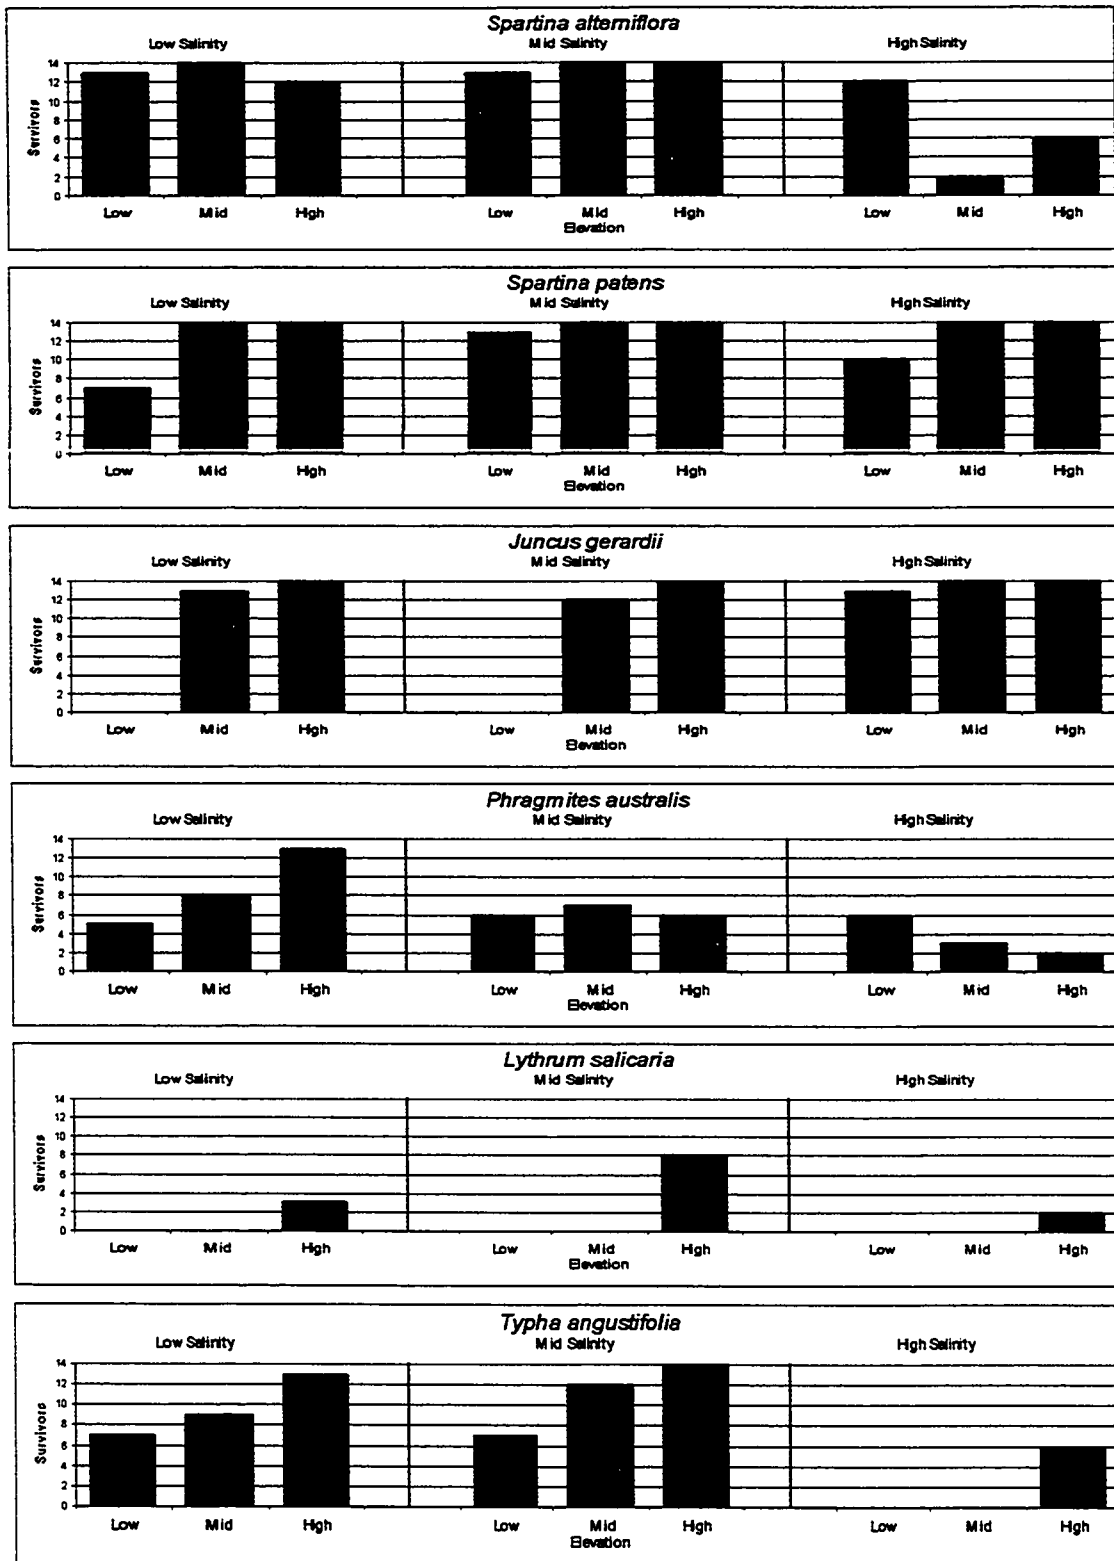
Spartina alterniflora
Low Salinity
Mid Salinity
High Salinity
Survivors
14
12
10
8
6
4
2
0
Low Mid High Low Mid High Low Mid High
Elevation

Spartina patens
Low Salinity
Mid Salinity
High Salinity
Survivors
14
12
10
8
6
4
2
0
Low Mid High Low Mid High Low Mid High
Elevation

Juncus gerardii
Low Salinity
Mid Salinity
High Salinity
Survivors
14
12
10
8
6
4
2
0
Low Mid High Low Mid High Low Mid High
Elevation

Phragmites australis
Low Salinity
Mid Salinity
High Salinity
Survivors
14
12
10
8
6
4
2
0
Low Mid High Low Mid High Low Mid High
Elevation

Lythrum salicaria
Low Salinity
Mid Salinity
High Salinity
Survivors
14
12
10
8
6
4
2
0
Low Mid High Low Mid High Low Mid High
Elevation

Typha angustifolia
Low Salinity
Mid Salinity
High Salinity
Survivors
14
12
10
8
6
4
2
0
Low Mid High Low Mid High Low Mid High
Elevation